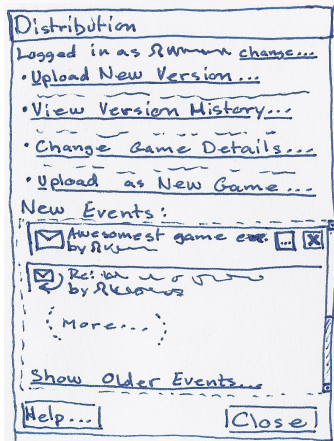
Distribution

Logged in as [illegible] change...

• Upload New Version...

• View Version History...

• Change Game Details...

• Upload as New Game...

New Events:

Awesomest game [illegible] by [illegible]

Re: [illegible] by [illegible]

(More...)

Show Older Events...

Help...

Close